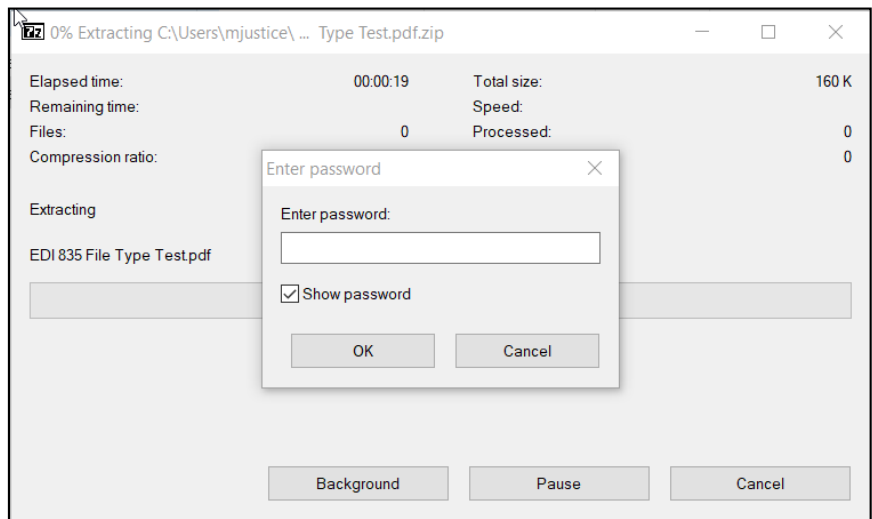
7z 0% Extracting C:\Users\mjustice\ ... Type Test.pdf.zip

Elapsed time: 00:00:19
Remaining time:
Files: 0
Compression ratio:

Total size: 160 K
Speed:
Processed: 0
0

Extracting

EDI 835 File Type Test.pdf

Enter password

Enter password:

Show password

OK

Cancel

Background

Pause

Cancel